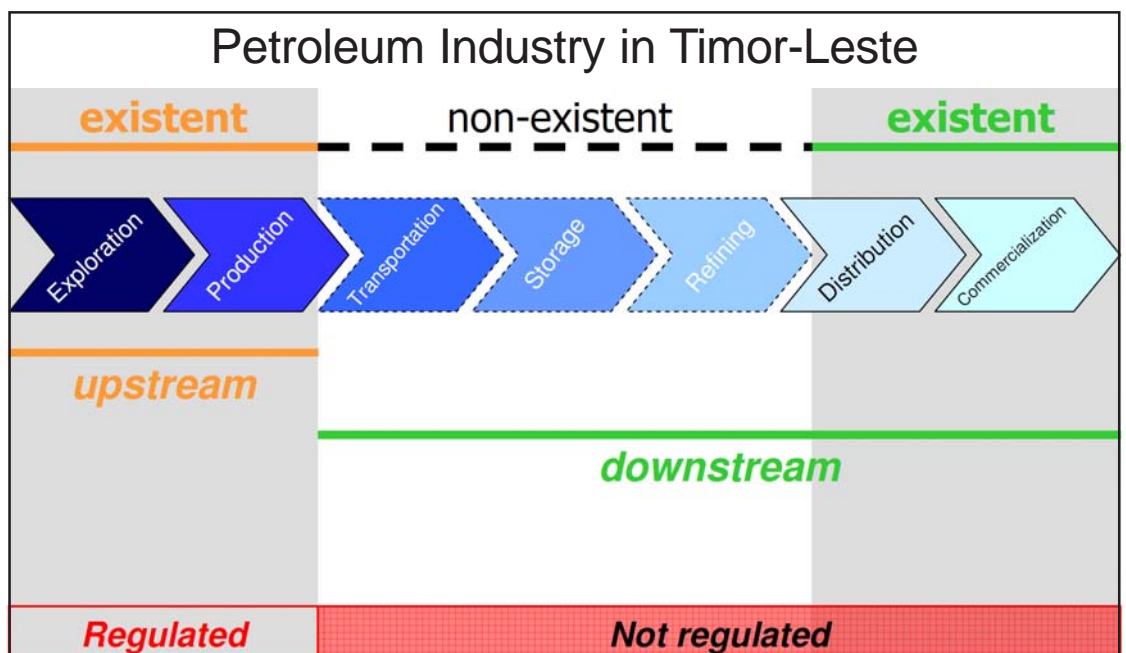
Petroleum Industry in Timor-Leste

existent

non-existent

existent

Exploration

Production

Transportation

Storage

Refining

Distribution

Commercialization

upstream

downstream

Regulated

Not regulated